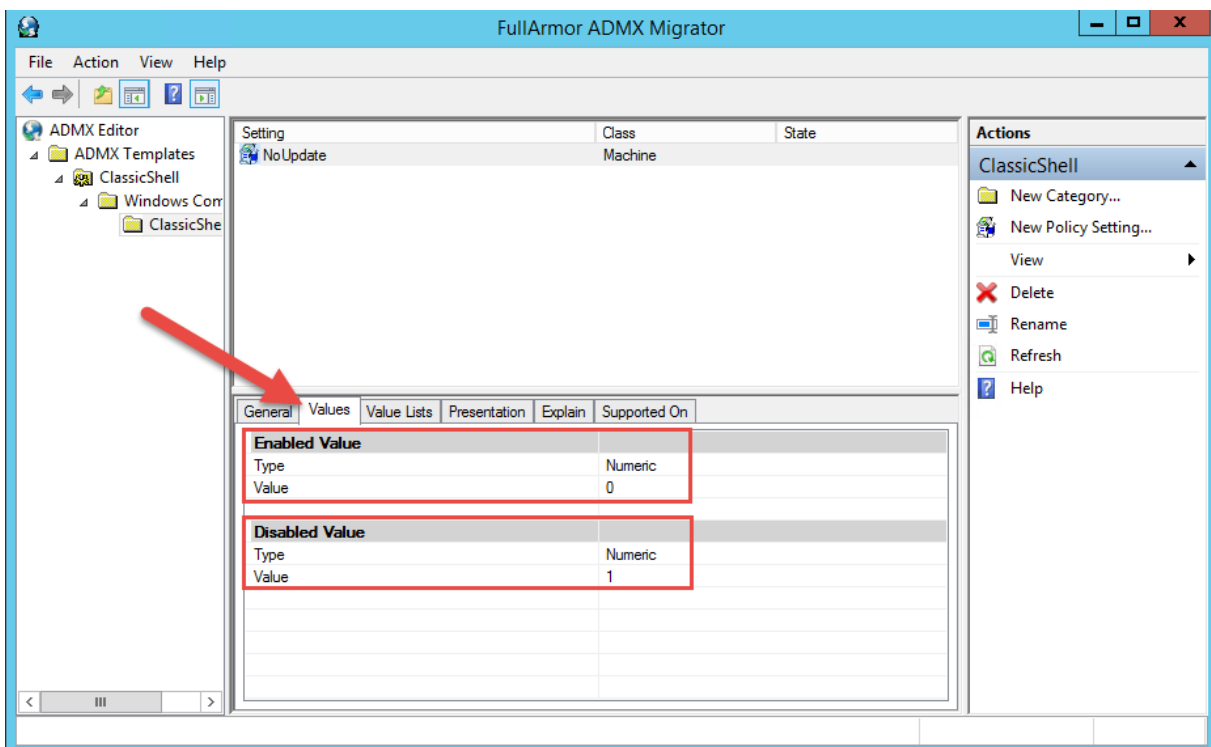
FullArmor ADMX Migrator

File Action View Help

ADMX Editor
ADMX Templates
ClassicShell
Windows Com
ClassicShe

| Setting | Class | State |
|---|---|---|
| NoUpdate | Machine | |

General Values Value Lists Presentation Explain Supported On

| Enabled Value | |
|---|---|
| Type | Numeric |
| Value | 0 |

| Disabled Value | |
|---|---|
| Type | Numeric |
| Value | 1 |

Actions
ClassicShell
New Category...
New Policy Setting...
View
Delete
Rename
Refresh
Help